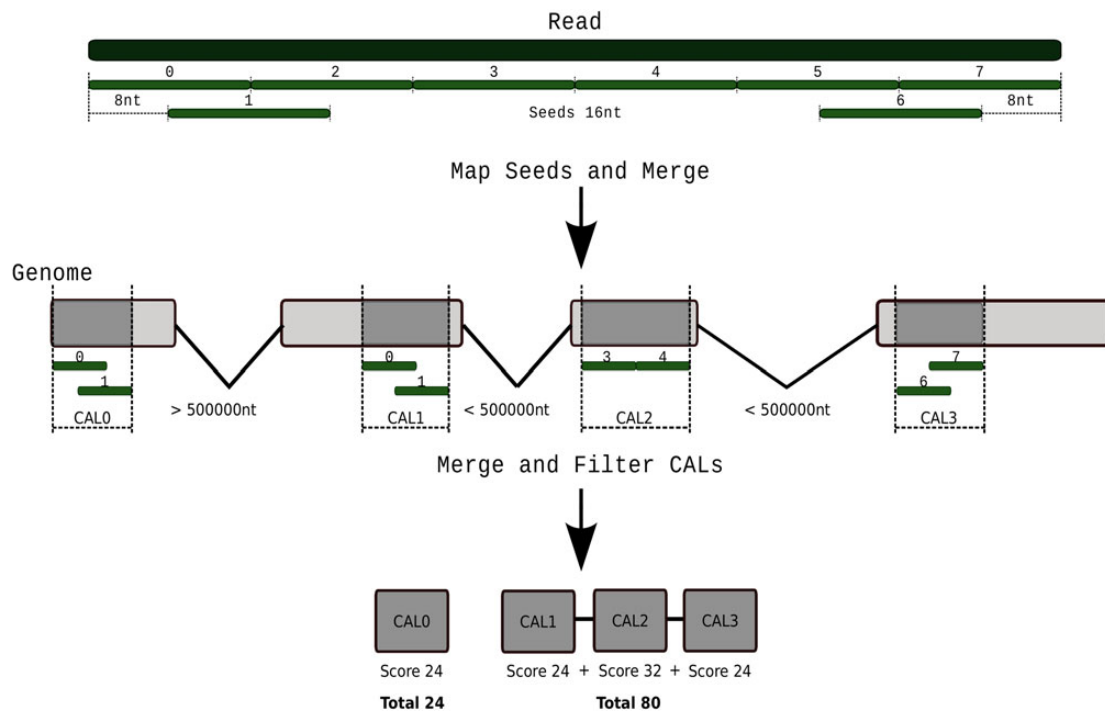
Read

0 2 3 4 5 7

8nt 1 Seeds 16nt 6 8nt

Map Seeds and Merge

Genome

0 1 CAL0 > 500000nt 0 1 CAL1 < 500000nt 3 4 CAL2 < 500000nt 7 6 CAL3

Merge and Filter CALs

CAL0
Score 24
**Total 24**

CAL1 CAL2 CAL3
Score 24 + Score 32 + Score 24
**Total 80**